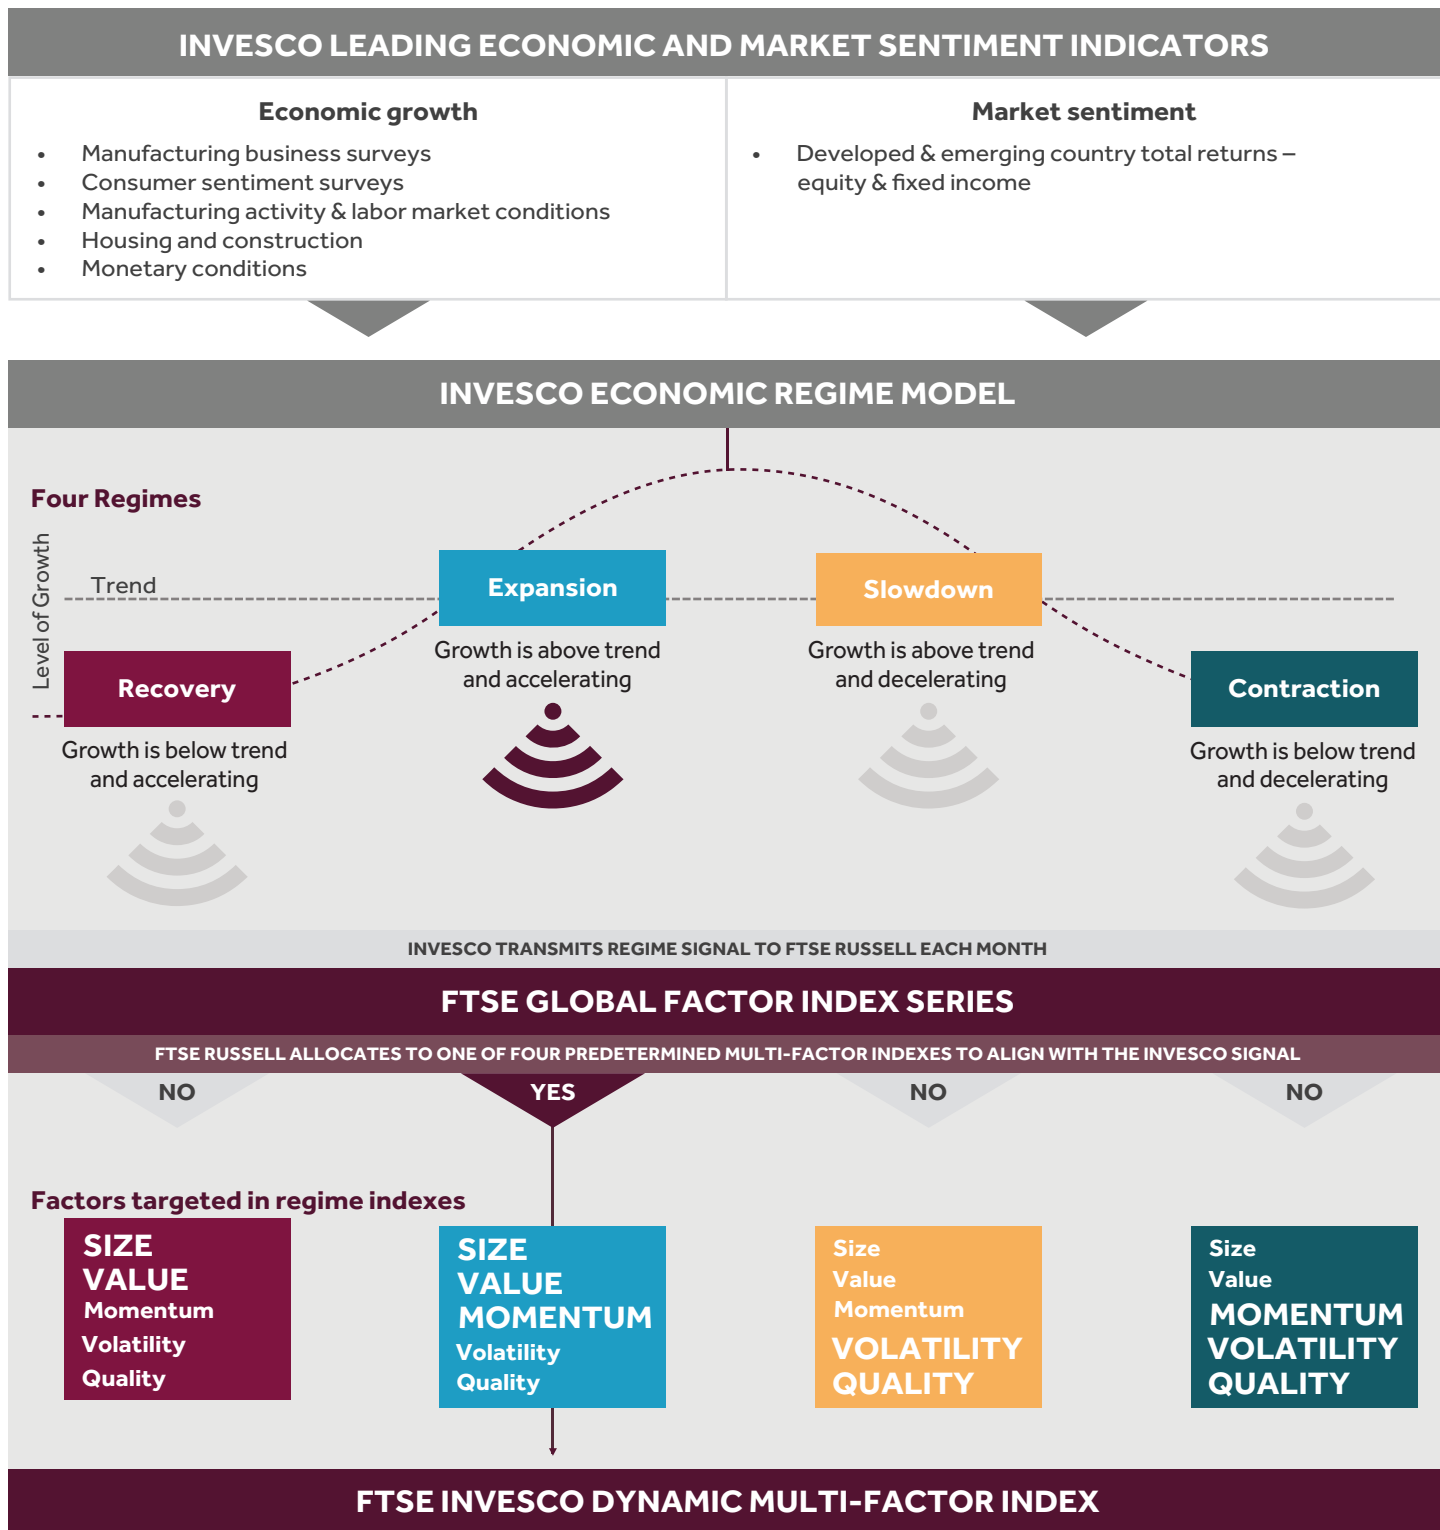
INVESCO LEADING ECONOMIC AND MARKET SENTIMENT INDICATORS

Economic growth

- Manufacturing business surveys
- Consumer sentiment surveys
- Manufacturing activity & labor market conditions
- Housing and construction
- Monetary conditions

Market sentiment

- Developed & emerging country total returns – equity & fixed income

INVESCO ECONOMIC REGIME MODEL

Four Regimes

Level of Growth

Trend

Expansion
Growth is above trend and accelerating

Slowdown
Growth is above trend and decelerating

Recovery
Growth is below trend and accelerating

Contraction
Growth is below trend and decelerating

INVESCO TRANSMITS REGIME SIGNAL TO FTSE RUSSELL EACH MONTH

FTSE GLOBAL FACTOR INDEX SERIES

FTSE RUSSELL ALLOCATES TO ONE OF FOUR PREDETERMINED MULTI-FACTOR INDEXES TO ALIGN WITH THE INVESCO SIGNAL

NO YES NO NO

Factors targeted in regime indexes

SIZE
VALUE
Momentum
Volatility
Quality

SIZE
VALUE
MOMENTUM
Volatility
Quality

Size
Value
Momentum
VOLATILITY
QUALITY

Size
Value
MOMENTUM
VOLATILITY
QUALITY

FTSE INVESCO DYNAMIC MULTI-FACTOR INDEX